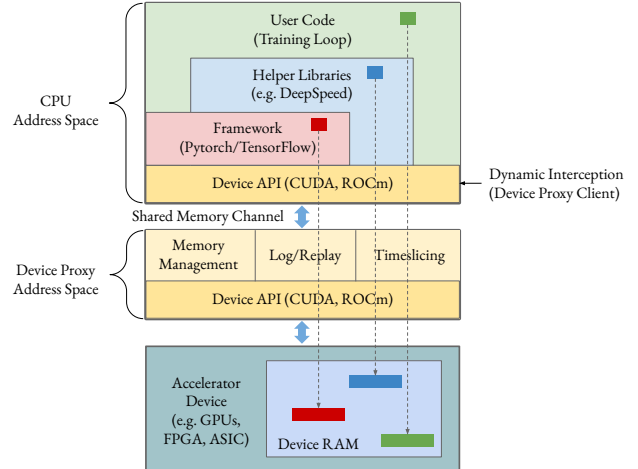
CPU Address Space

User Code
(Training Loop)

Helper Libraries
(e.g. DeepSpeed)

Framework
(Pytorch/TensorFlow)

Device API (CUDA, ROCm)

Dynamic Interception
(Device Proxy Client)

Shared Memory Channel

Device Proxy Address Space

Memory Management

Log/Replay

Timeslicing

Device API (CUDA, ROCm)

Accelerator Device
(e.g. GPUs, FPGA, ASIC)

Device RAM